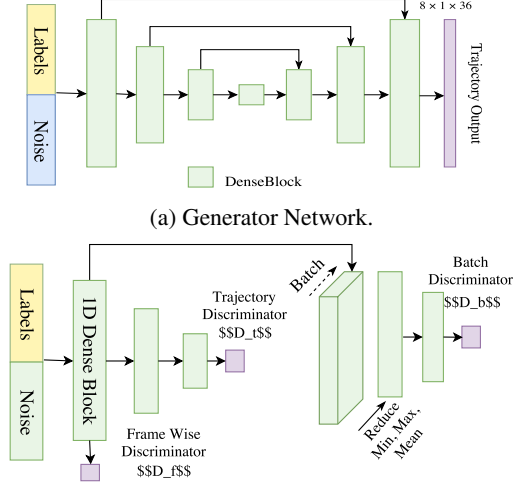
$8 \times 1 \times 36$

Labels

Noise

Trajectory Output

DenseBlock

(a) Generator Network.

Labels

Noise

1D Dense Block

Trajectory Discriminator $$D_t$$

Frame Wise Discriminator $$D_f$$

Batch

Batch Discriminator $$D_b$$

Reduce Min, Max, Mean